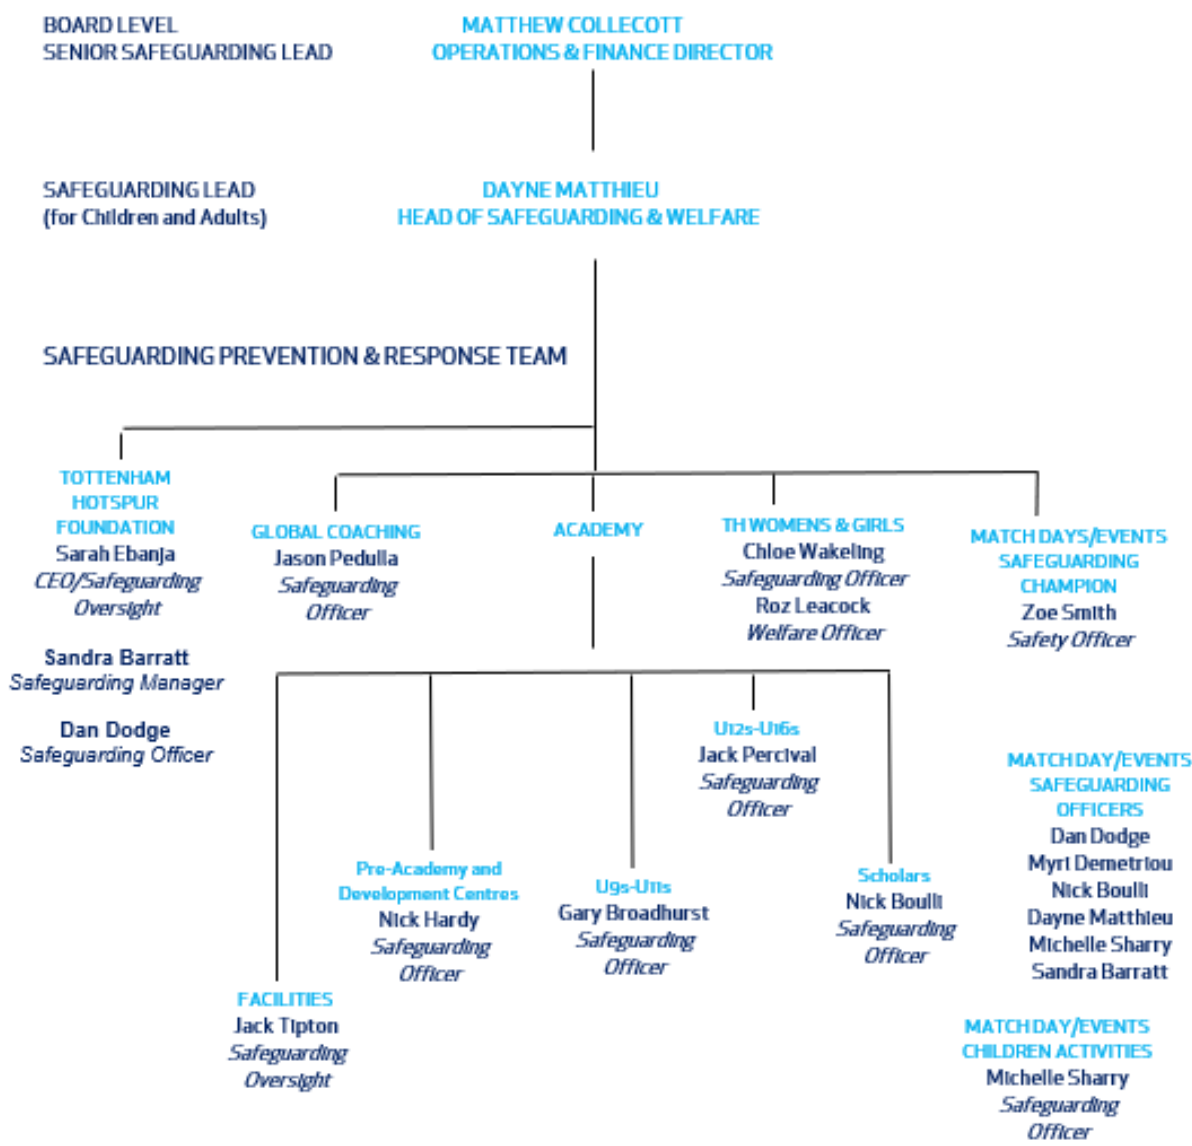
BOARD LEVEL
SENIOR SAFEGUARDING LEAD

MATTHEW COLLECOTT
OPERATIONS & FINANCE DIRECTOR

SAFEGUARDING LEAD
(for Children and Adults)

DAYNE MATTHIEU
HEAD OF SAFEGUARDING & WELFARE

SAFEGUARDING PREVENTION & RESPONSE TEAM

TOTTENHAM HOTSPUR FOUNDATION
Sarah Ebanja
CEO/Safeguarding Oversight

Sandra Barratt
Safeguarding Manager

Dan Dodge
Safeguarding Officer

GLOBAL COACHING
Jason Pedulla
Safeguarding Officer

ACADEMY

TH WOMENS & GIRLS
Chloe Wakeling
Safeguarding Officer
Roz Leacock
Welfare Officer

MATCH DAYS/EVENTS SAFEGUARDING CHAMPION
Zoe Smith
Safety Officer

U12s-U16s
Jack Percival
Safeguarding Officer

MATCH DAY/EVENTS SAFEGUARDING OFFICERS
Dan Dodge
Myri Demetriou
Nick Boulli
Dayne Matthieu
Michelle Sharry
Sandra Barratt

Pre-Academy and Development Centres
Nick Hardy
Safeguarding Officer

U9s-U11s
Gary Broadhurst
Safeguarding Officer

Scholars
Nick Boulli
Safeguarding Officer

FACILITIES
Jack Tipton
Safeguarding Oversight

MATCH DAY/EVENTS CHILDREN ACTIVITIES
Michelle Sharry
Safeguarding Officer